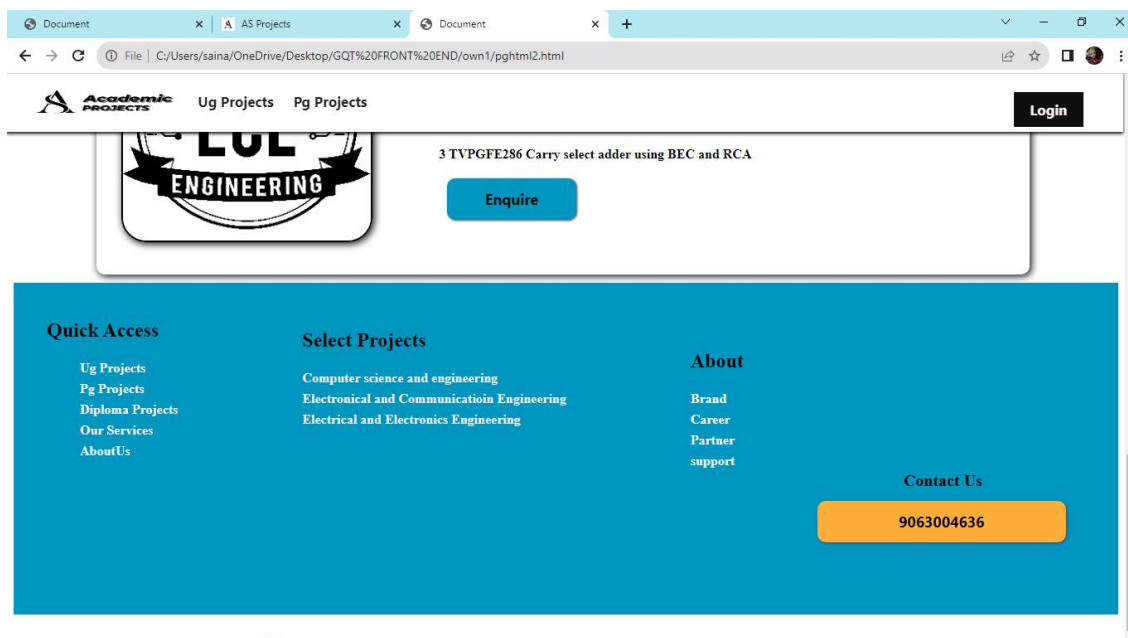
Document
AS Projects
Document
File | C:/Users/saina/OneDrive/Desktop/GQT%20FRONT%20END/own1/pghtml2.html

Academic PROJECTS
Ug Projects
Pg Projects
Login

ECE ENGINEERING

3 TVPGFE286 Carry select adder using BEC and RCA

Enquire

Quick Access
Ug Projects
Pg Projects
Diploma Projects
Our Services
AboutUs

Select Projects
Computer science and engineering
Electronical and Communicatioin Engineering
Electrical and Electronics Engineering

About
Brand
Career
Partner
support

Contact Us
9063004636